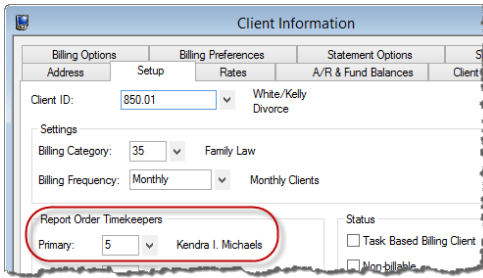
Client Information

Billing Options | Billing Preferences | Statement Options | S
Address | Setup | Rates | A/R & Fund Balances | Client

Client ID: 850.01 White/Kelly Divorce

Settings
Billing Category: 35 Family Law
Billing Frequency: Monthly Monthly Clients

Report Order Timekeepers
Primary: 5 Kendra I. Michaels

Status
Task Based Billing Client
Non-billable